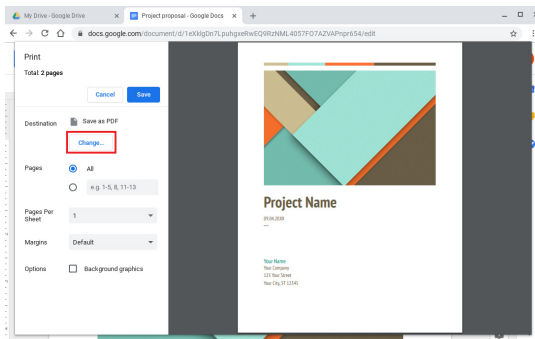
My Drive - Google Drive
Project proposal - Google Docs
docs.google.com/document/d/1eXklgDn7LpuhgxeRwEQ9RzNML4057FO7AZVAPnpr654/edit

Print
Total: 2 pages
Cancel
Save
Destination
Save as PDF
Change...
Pages
All
e.g. 1-5, 8, 11-13
Pages Per Sheet
1
Margins
Default
Options
Background graphics

Project Name
09.04.20XX
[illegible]

Your Name
Your Company
123 Your Street
Your City, ST 12345